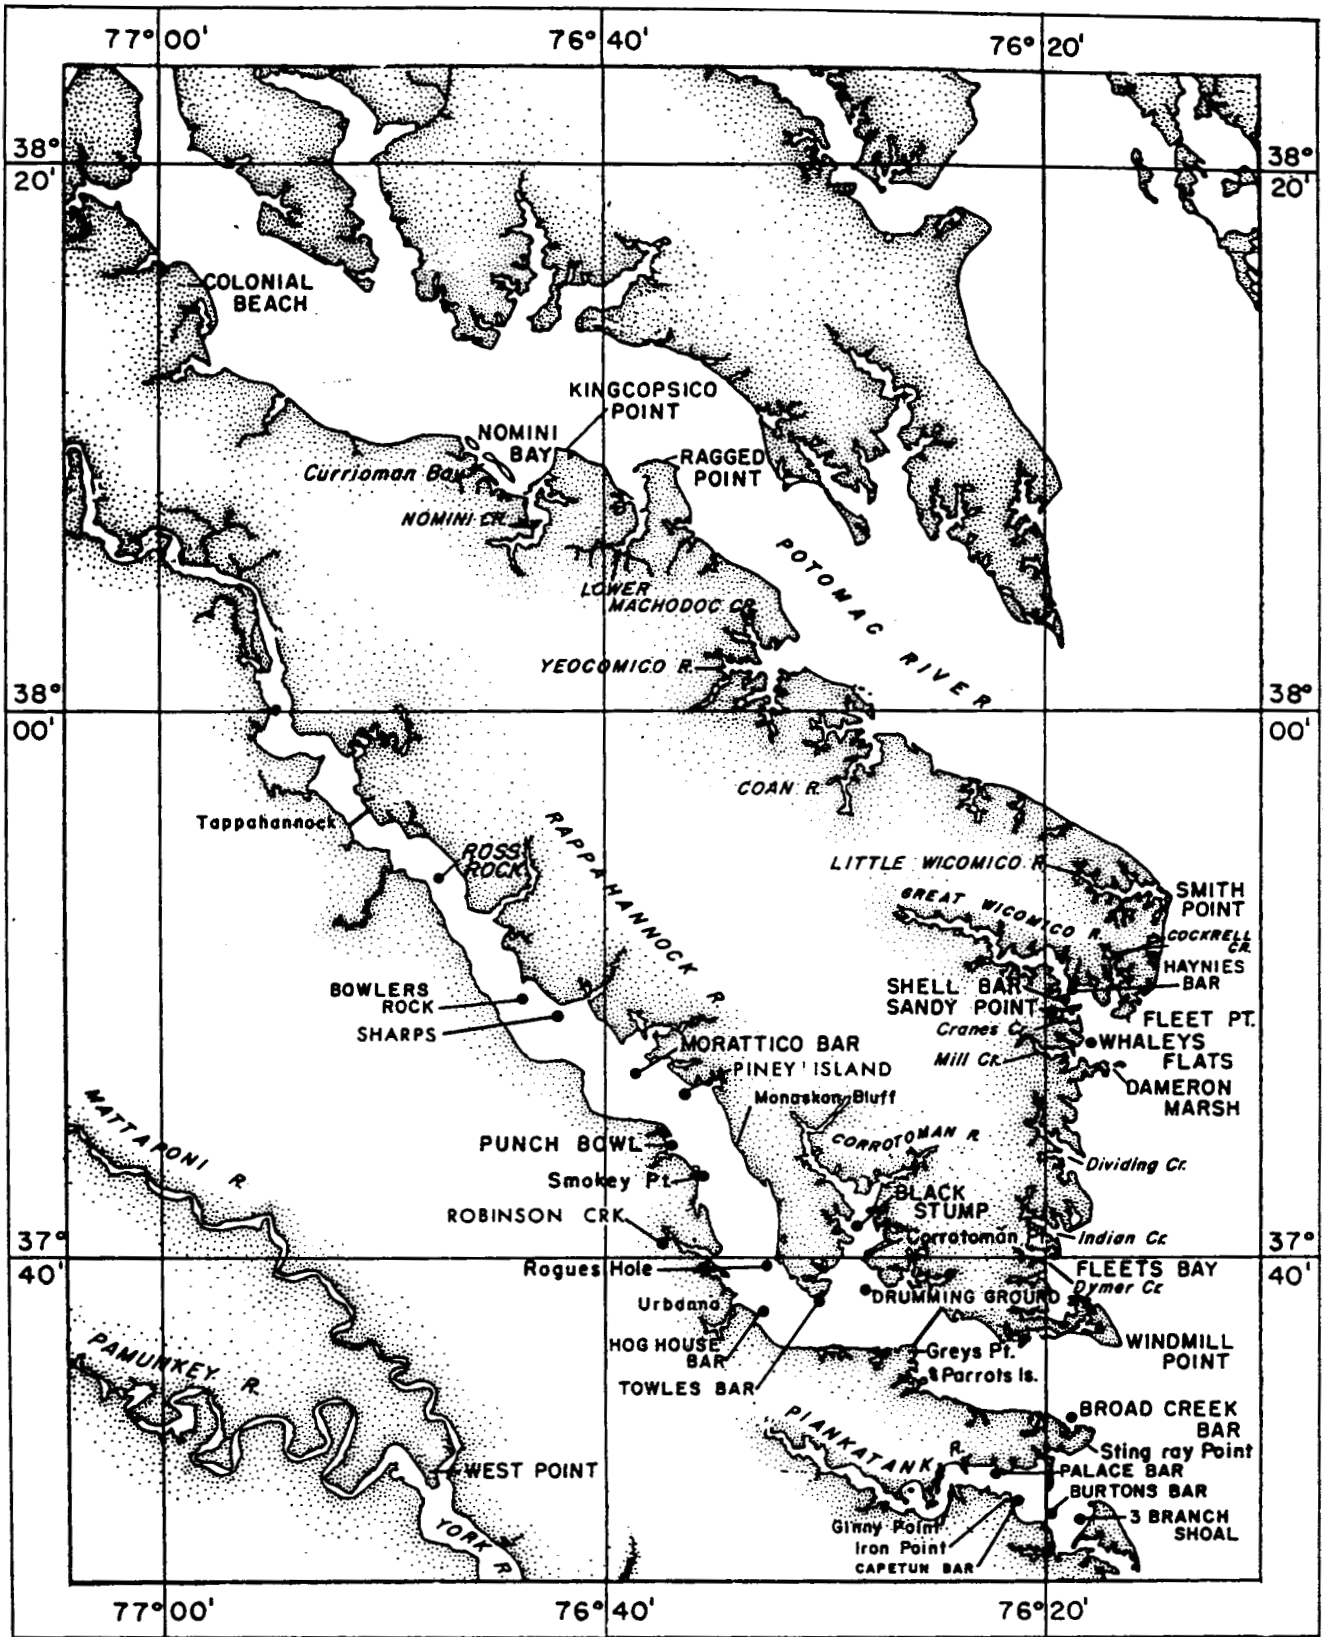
77° 00'
76° 40'
76° 20'

38° 20'
38° 20'

COLONIAL BEACH

KINGCOPSICO POINT
NOMINI BAY
Currioman Bay
NOMINI CR.
RAGGED POINT
LOWER MACHODOC CR.
POTOMAC RIVER
YEOCOMICO R.

38° 00'
38° 00'

COAN R.
Tappahannock
ROSS ROCK
RAPPAHANNOCK R.
LITTLE WICOMICO R.
SMITH POINT
GREAT WICOMICO R.
COCKRELL CR.
HAYNIES BAR
SHELL BAR
SANDY POINT
FLEET PT.
Cranes Cr.
WHALEYS FLATS
Mill Cr.
DAMERON MARSH
BOWLERS ROCK
SHARPS
MORATTICO BAR
PINEY ISLAND
Monaskon Bluff
MATTAPONI R.
CORROTOMAN R.
PUNCH BOWL
Dividing Cr.
Smokey Pt.
BLACK STUMP
ROBINSON CRK
Corrotoman Pt.
Indian Cr.

37° 40'
37° 40'

Rogues Hole
FLEETS BAY
Dymer Cr.
Urbdano
DRUMMING GROUND
HOG HOUSE BAR
WINDMILL POINT
Greys Pt.
& Parrots Is.
TOWLES BAR
PAMUNKEY R.
PIANKATANK R.
BROAD CREEK BAR
Sting ray Point
WEST POINT
PALACE BAR
BURTONS BAR
YORK R.
Ginny Point
Iron Point
CAPETUN BAR
3 BRANCH SHOAL

77° 00'
76° 40'
76° 20'